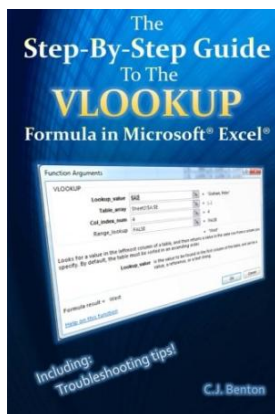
The Step-By-Step Guide To The VLOOKUP Formula in Microsoft® Excel®

Function Arguments

VLOOKUP

Lookup_value $A2

Table_array

Col_index_num

Range_lookup FALSE

Looks for a value in the leftmost column of a table, and then returns a value in the same row from a column you specify. By default, the table must be sorted in an ascending order.

Lookup_value

Formula result =

Help on this function

Including: Troubleshooting tips!

C.J. Benton